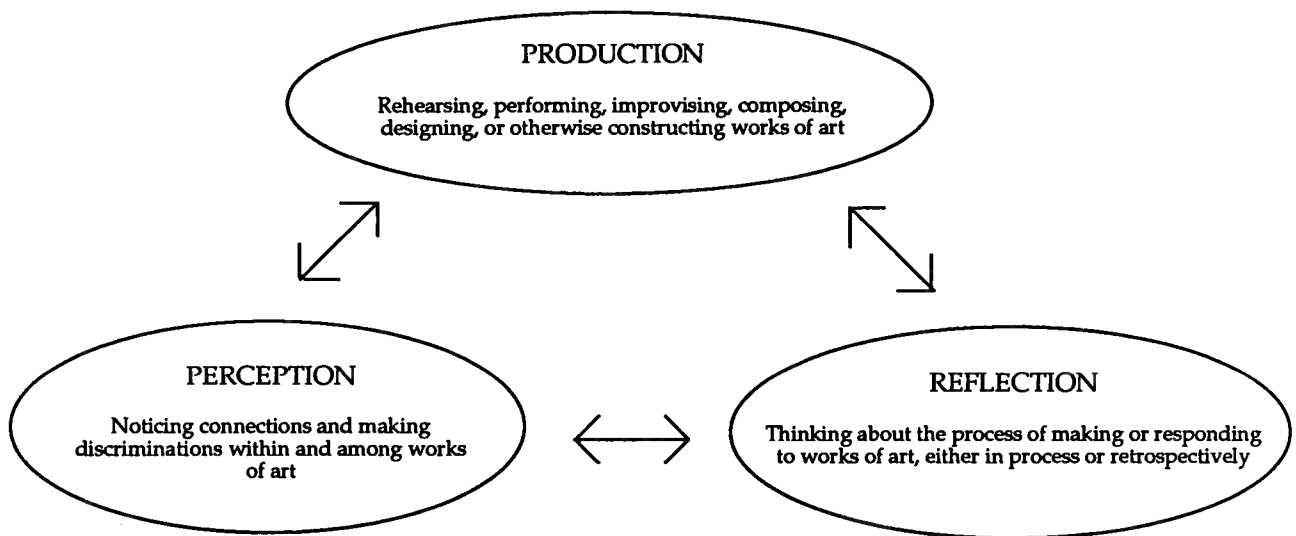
PRODUCTION

Rehearsing, performing, improvising, composing, designing, or otherwise constructing works of art

PERCEPTION

Noticing connections and making discriminations within and among works of art

REFLECTION

Thinking about the process of making or responding to works of art, either in process or retrospectively